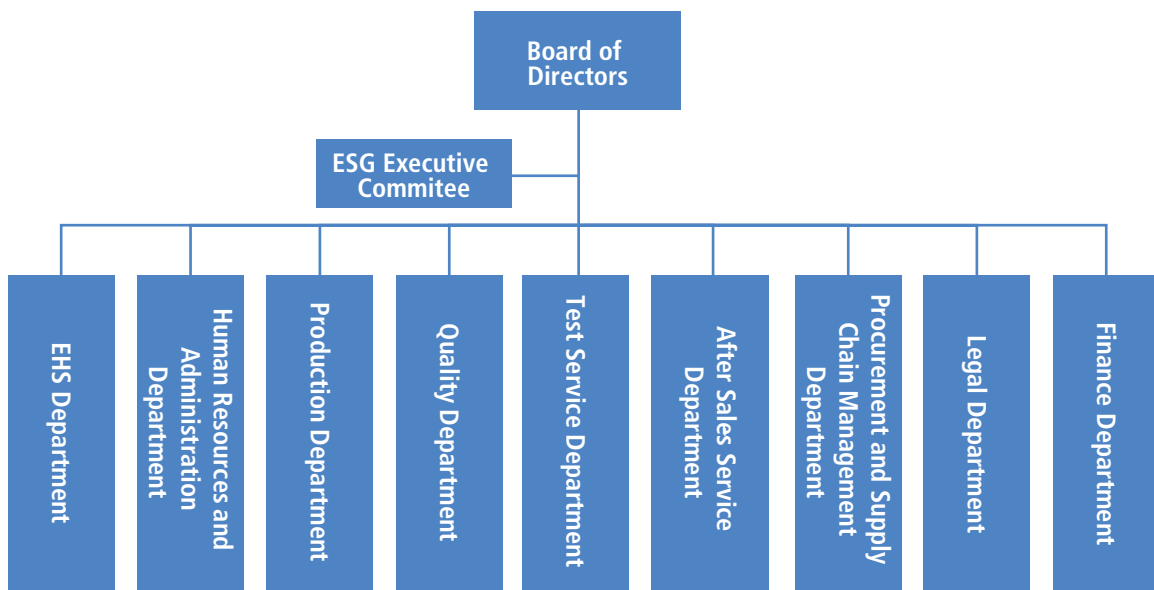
Board of Directors

ESG Executive Commitee

EHS Department

Human Resources and Administration Department

Production Department

Quality Department

Test Service Department

After Sales Service Department

Procurement and Supply Chain Management Department

Legal Department

Finance Department